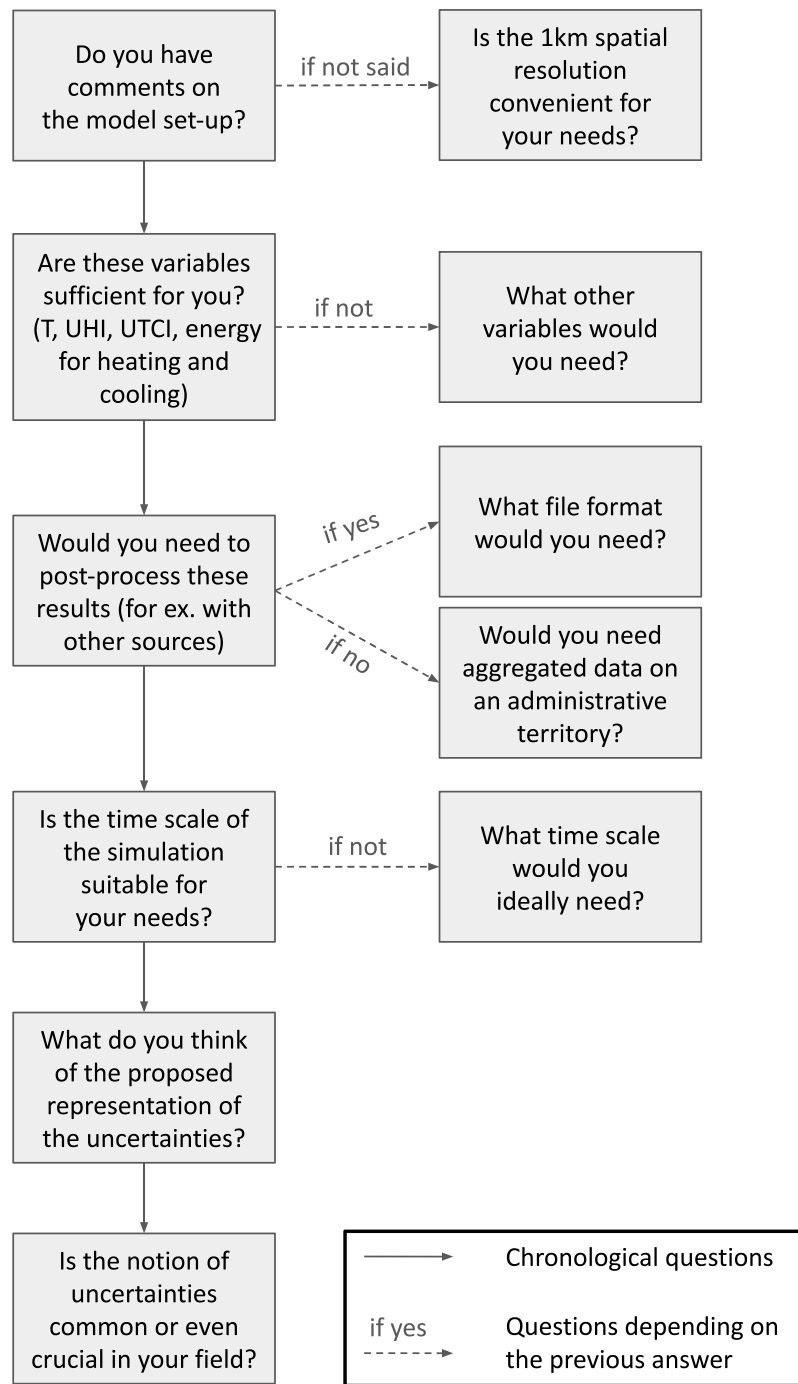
Do you have comments on the model set-up?

if not said

Is the 1km spatial resolution convenient for your needs?

Are these variables sufficient for you? (T, UHI, UTCI, energy for heating and cooling)

if not

What other variables would you need?

Would you need to post-process these results (for ex. with other sources)

if yes

What file format would you need?

if no

Would you need aggregated data on an administrative territory?

Is the time scale of the simulation suitable for your needs?

if not

What time scale would you ideally need?

What do you think of the proposed representation of the uncertainties?

Is the notion of uncertainties common or even crucial in your field?

Chronological questions

if yes

Questions depending on the previous answer